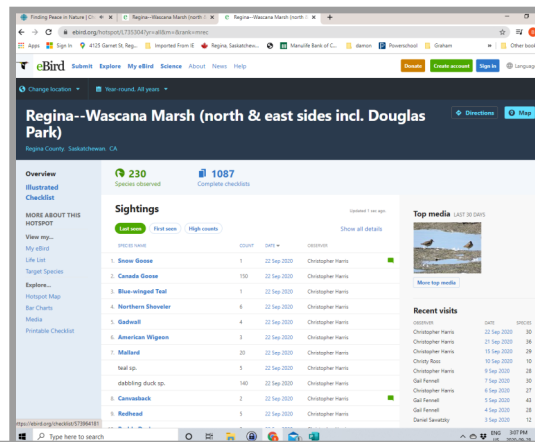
Finding Peace in Nature | Ch
Regina--Wascana Marsh (north &
Regina--Wascana Marsh (north &
ebird.org/hotspot/L7353047?yr=all&m=&rank=mrec
Apps | Sign In | 4125 Garnet St, Reg... | Imported From IE | Regina: Saskatchew... | Manulife Bank of C... | darron | Powerschool | Graham | Other book

eBird Submit Explore My eBird Science About News Help
Donate Create account Sign in Language

Change location | Year-round, All years

Regina--Wascana Marsh (north & east sides incl. Douglas Park)
Regina County, Saskatchewan, CA
Directions Map

Overview
Illustrated Checklist
MORE ABOUT THIS HOTSPOT
View my...
My eBird
Life List
Target Species
Explore...
Hotspot Map
Bar Charts
Media
Printable Checklist

230 Species observed
1087 Complete checklists

Sightings
Updated 1 sec ago
Last seen First seen High counts
Show all details

| SPECIES NAME | COUNT | DATE | OBSERVER |
|---|---|---|---|
| 1. Snow Goose | 1 | 22 Sep 2020 | Christopher Harris |
| 2. Canada Goose | 150 | 22 Sep 2020 | Christopher Harris |
| 3. Blue-winged Teal | 1 | 22 Sep 2020 | Christopher Harris |
| 4. Northern Shoveler | 6 | 22 Sep 2020 | Christopher Harris |
| 5. Gadwall | 4 | 22 Sep 2020 | Christopher Harris |
| 6. American Wigeon | 3 | 22 Sep 2020 | Christopher Harris |
| 7. Mallard | 20 | 22 Sep 2020 | Christopher Harris |
| teal sp. | 5 | 22 Sep 2020 | Christopher Harris |
| dabbling duck sp. | 140 | 22 Sep 2020 | Christopher Harris |
| 8. Canvasback | 2 | 22 Sep 2020 | Christopher Harris |
| 9. Redhead | 5 | 22 Sep 2020 | Christopher Harris |

Top media LAST 30 DAYS
More top media

Recent visits
| OBSERVER | DATE | SPECIES |
|---|---|---|
| Christopher Harris | 22 Sep 2020 | 30 |
| Christopher Harris | 21 Sep 2020 | 36 |
| Christopher Harris | 15 Sep 2020 | 29 |
| Christy Ross | 10 Sep 2020 | 10 |
| Christopher Harris | 9 Sep 2020 | 28 |
| Gail Fennell | 7 Sep 2020 | 30 |
| Christopher Harris | 6 Sep 2020 | 27 |
| Gail Fennell | 5 Sep 2020 | 43 |
| Gail Fennell | 4 Sep 2020 | 28 |
| Daniel Savatzky | 3 Sep 2020 | 12 |

https://ebird.org/checklist/S73984181
Type here to search
ENG US 3:07 PM